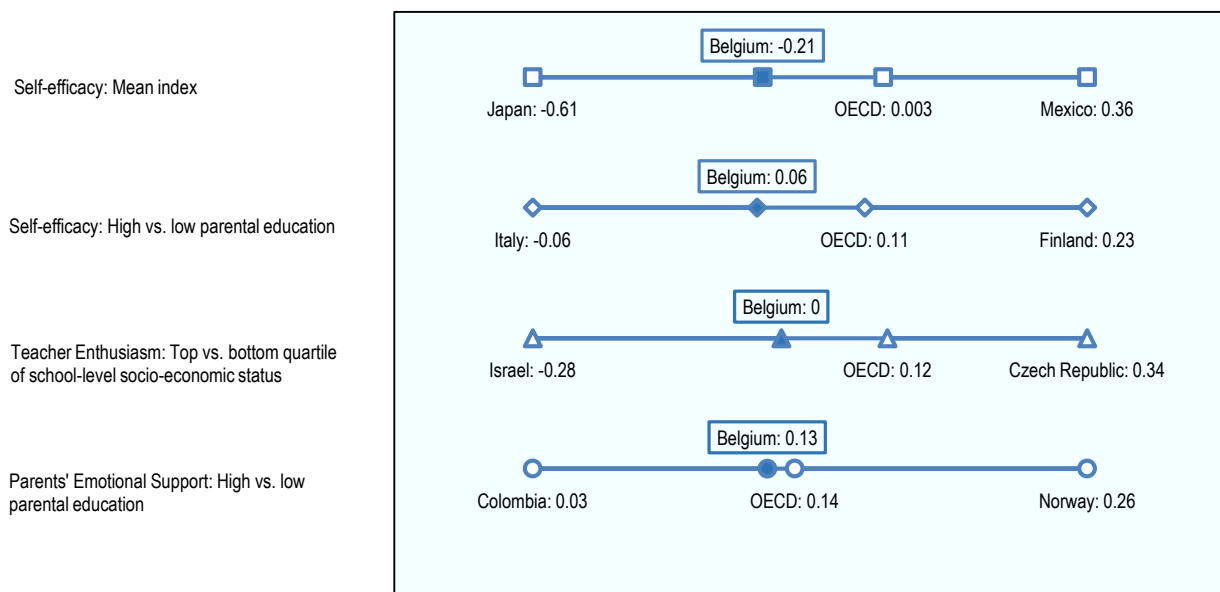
Self-efficacy: Mean index

Belgium: -0.21

Japan: -0.61

OECD: 0.003

Mexico: 0.36

Self-efficacy: High vs. low parental education

Belgium: 0.06

Italy: -0.06

OECD: 0.11

Finland: 0.23

Teacher Enthusiasm: Top vs. bottom quartile of school-level socio-economic status

Belgium: 0

Israel: -0.28

OECD: 0.12

Czech Republic: 0.34

Parents' Emotional Support: High vs. low parental education

Belgium: 0.13

Colombia: 0.03

OECD: 0.14

Norway: 0.26